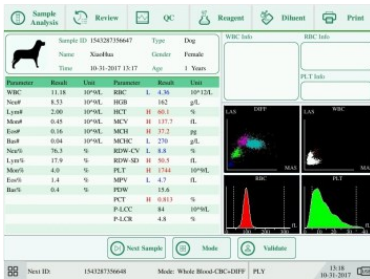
Sample Analysis | Review | QC | Reagent | Diluent | Print

Sample ID 1543287356647 Type Dog
Name Xiaohua Gender Female
Time 10-31-2017 13:17 Age 1 Years

WBC Info | RBC Info
PLT Info

| Parameter | Result | Unit | Parameter | | Result | Unit |
|---|---|---|---|---|---|---|
| WBC | 11.18 | 10^9/L | RBC | L | 4.36 | 10^12/L |
| Neu# | 8.53 | 10^9/L | HGB | | 162 | g/L |
| Lym# | 2.00 | 10^9/L | HCT | H | 60.1 | % |
| Mon# | 0.45 | 10^9/L | MCV | H | 137.7 | fL |
| Eos# | 0.16 | 10^9/L | MCH | H | 37.2 | pg |
| Bas# | 0.04 | 10^9/L | MCHC | L | 270 | g/L |
| Neu% | 76.3 | % | RDW-CV | L | 8.8 | % |
| Lym% | 17.9 | % | RDW-SD | H | 50.5 | fL |
| Mon% | 4.0 | % | PLT | H | 1744 | 10^9/L |
| Eos% | 1.4 | % | MPV | L | 4.7 | fL |
| Bas% | 0.4 | % | PDW | | 15.6 | |
| | | | PCT | H | 0.813 | % |
| | | | P-LCC | | 84 | 10^9/L |
| | | | P-LCR | | 4.8 | % |

LAS DIFF MAS
LAS WBC MAS
RBC
PLT

Next Sample | Mode | Validate

Next ID: 1543287356648 Mode: Whole Blood-CBC+DIFF PLY 13:18 10-31-2017